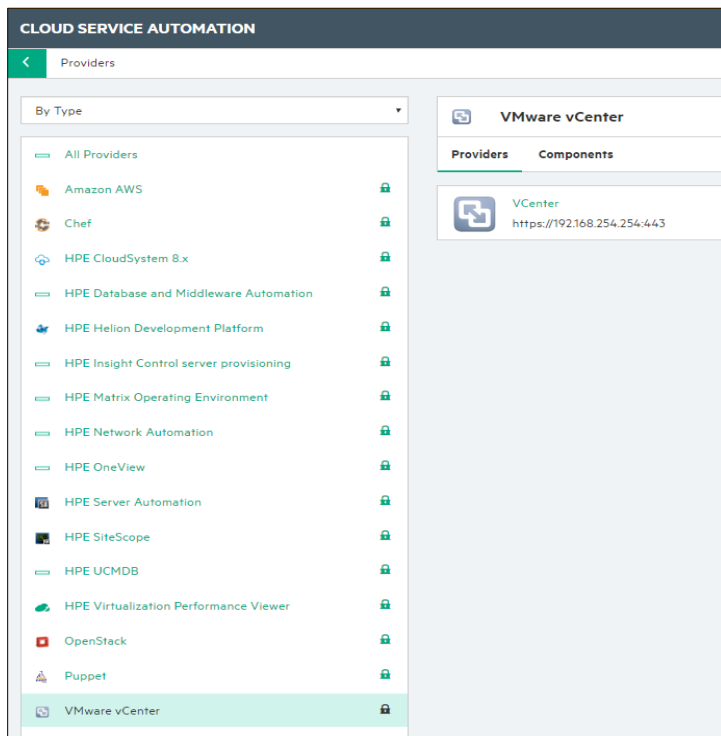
CLOUD SERVICE AUTOMATION

Providers

By Type

All Providers
Amazon AWS
Chef
HPE CloudSystem 8.x
HPE Database and Middleware Automation
HPE Helion Development Platform
HPE Insight Control server provisioning
HPE Matrix Operating Environment
HPE Network Automation
HPE OneView
HPE Server Automation
HPE SiteScope
HPE UCMDB
HPE Virtualization Performance Viewer
OpenStack
Puppet
VMware vCenter

VMware vCenter

Providers Components

VCenter
https://192.168.254.254:443